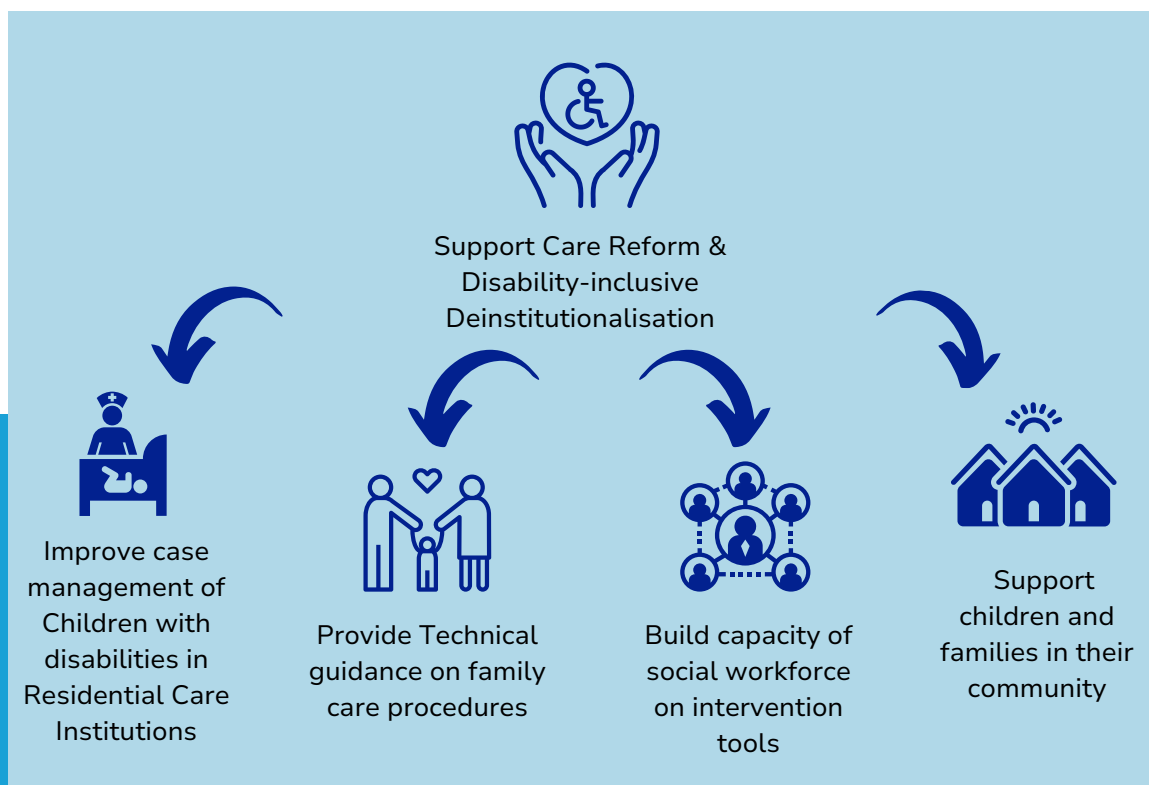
Support Care Reform & Disability-inclusive Deinstitutionalisation

Improve case management of Children with disabilities in Residential Care Institutions

Provide Technical guidance on family care procedures

Build capacity of social workforce on intervention tools

Support children and families in their community